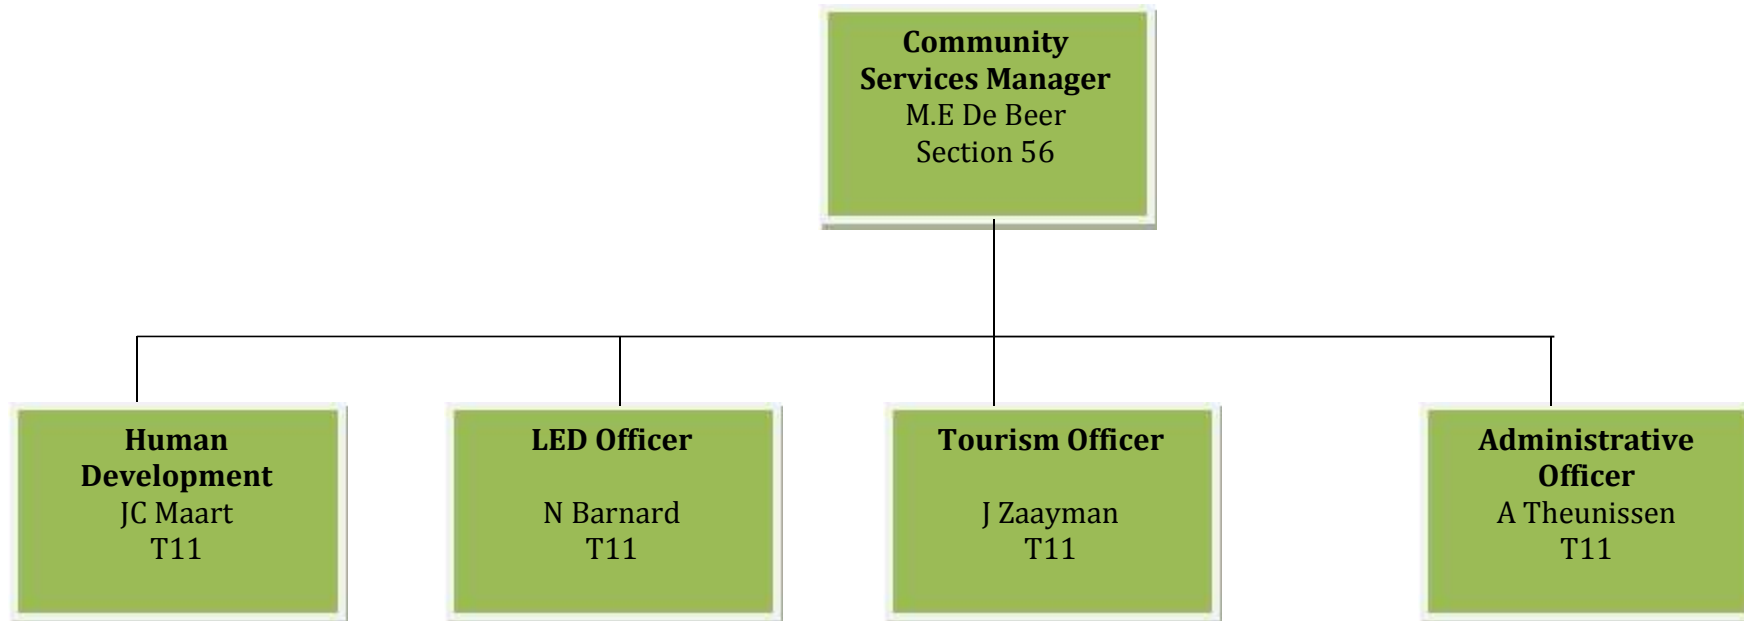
**Community Services Manager**
M.E De Beer
Section 56

**Human Development**
JC Maart
T11

**LED Officer**

N Barnard
T11

**Tourism Officer**

J Zaayman
T11

**Administrative Officer**
A Theunissen
T11